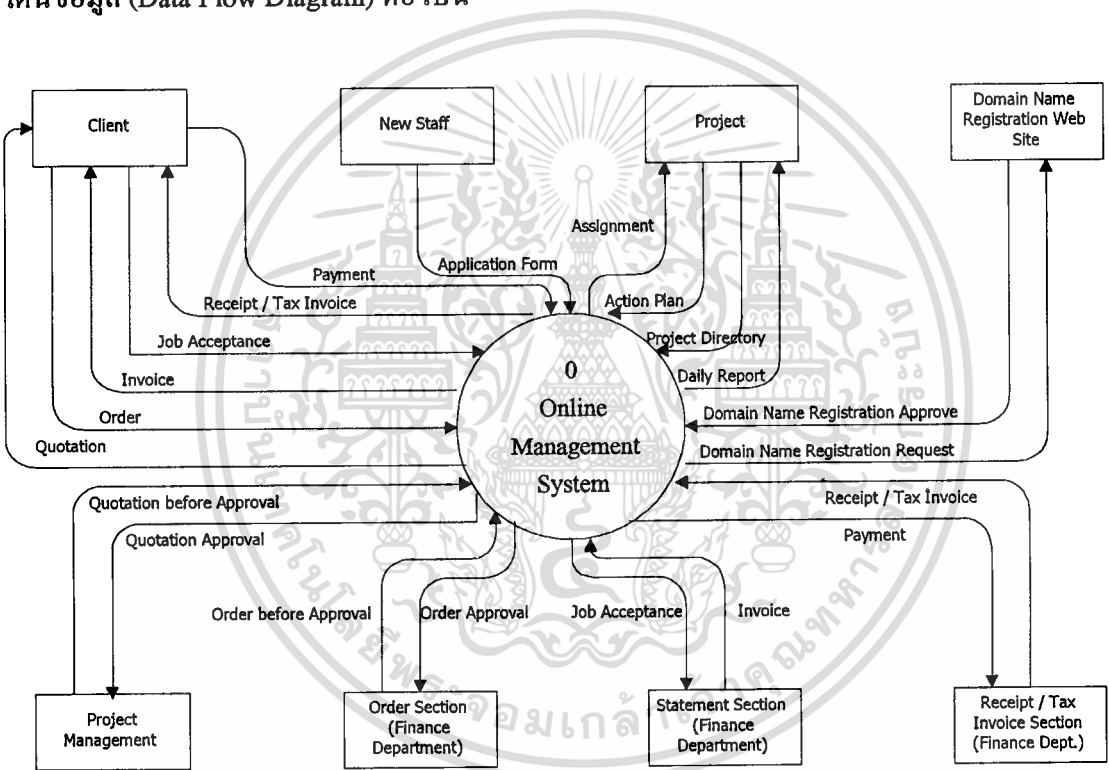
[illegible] (Data Flow Diagram) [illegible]

Client

New Staff

Project

Domain Name Registration Web Site

Assignment

Payment

Application Form

Receipt / Tax Invoice

Action Plan

Job Acceptance

Project Directory

Invoice

Daily Report

0

Online Management System

Order

Domain Name Registration Approve

Quotation

Domain Name Registration Request

Quotation before Approval

Receipt / Tax Invoice

Quotation Approval

Payment

Order before Approval

Order Approval

Job Acceptance

Invoice

Project Management

Order Section (Finance Department)

Statement Section (Finance Department)

Receipt / Tax Invoice Section (Finance Dept.)